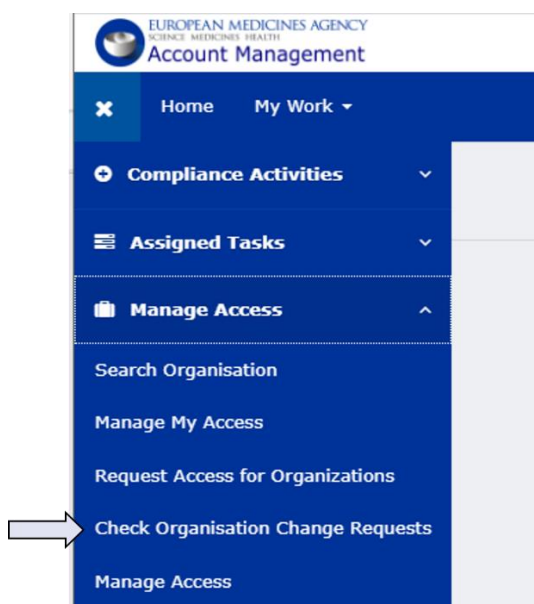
EUROPEAN MEDICINES AGENCY
SCIENCE MEDICINES HEALTH
Account Management

Home My Work

Compliance Activities

Assigned Tasks

Manage Access

Search Organisation

Manage My Access

Request Access for Organizations

Check Organisation Change Requests

Manage Access